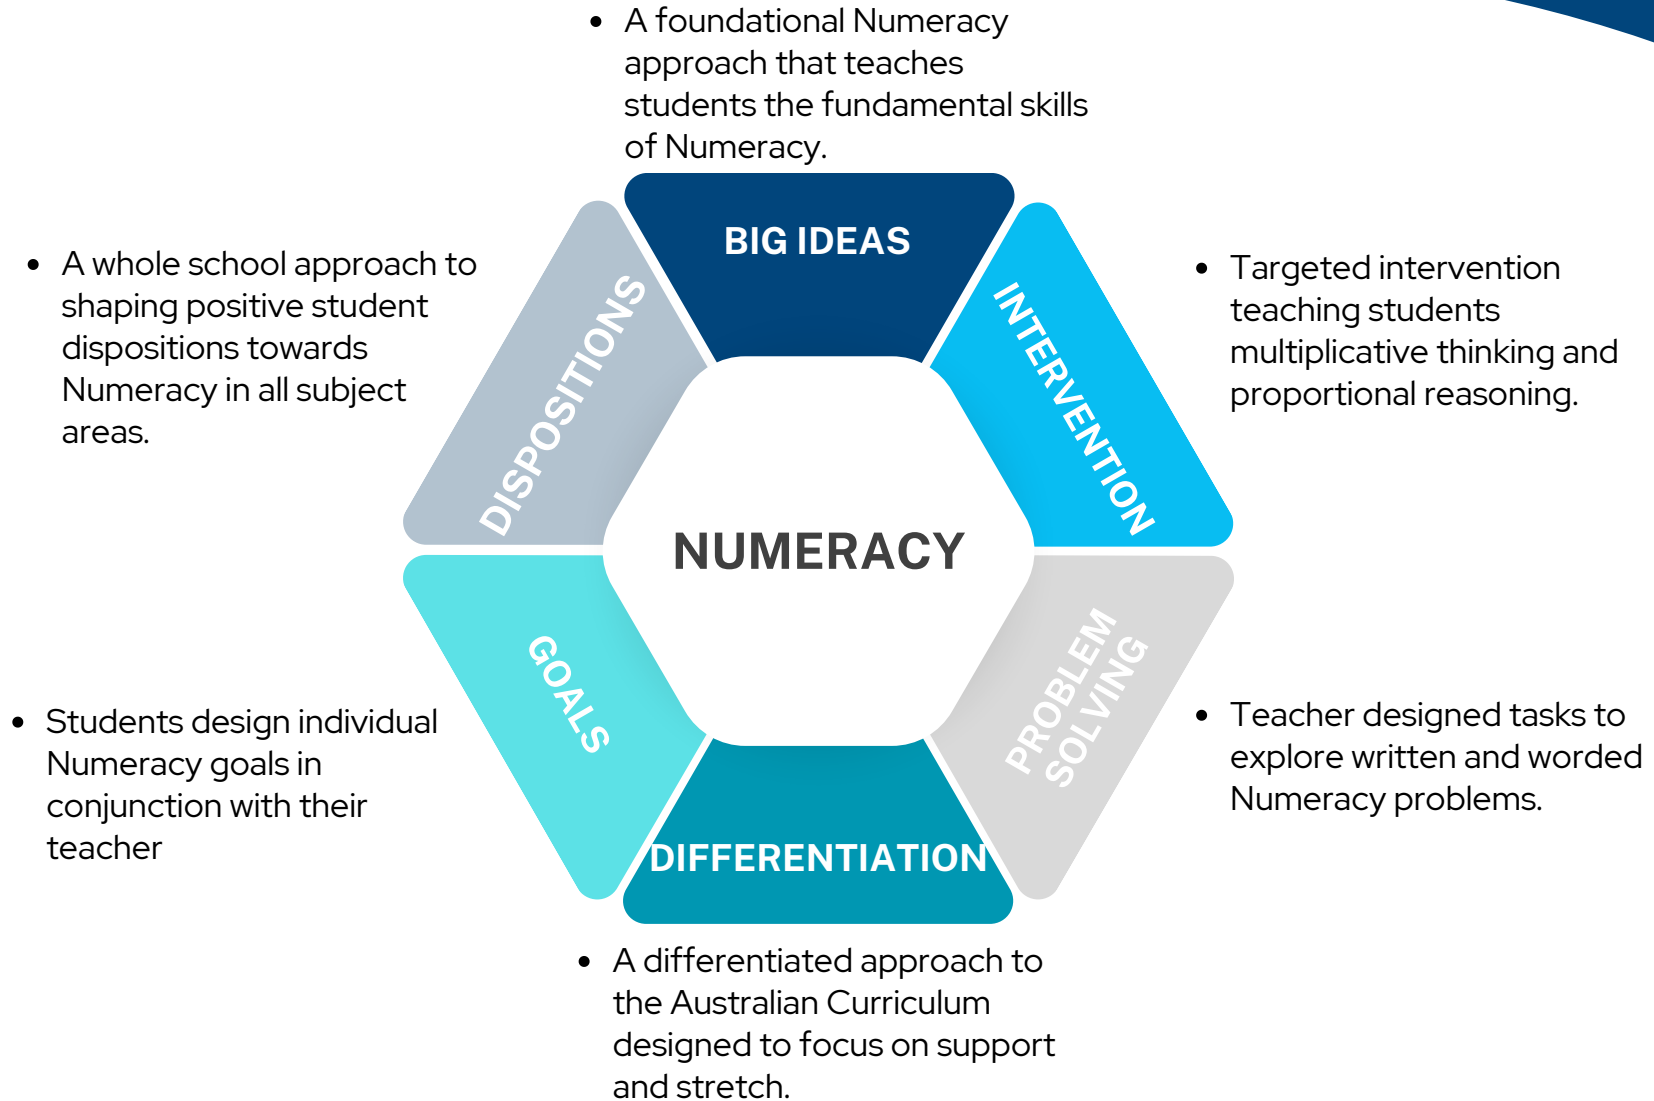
- A foundational Numeracy approach that teaches students the fundamental skills of Numeracy.

- A whole school approach to shaping positive student dispositions towards Numeracy in all subject areas.

- Targeted intervention teaching students multiplicative thinking and proportional reasoning.

BIG IDEAS

DISPOSITIONS

INTERVENTION

NUMERACY

GOALS

PROBLEM SOLVING

DIFFERENTIATION

- Students design individual Numeracy goals in conjunction with their teacher

- Teacher designed tasks to explore written and worded Numeracy problems.

- A differentiated approach to the Australian Curriculum designed to focus on support and stretch.